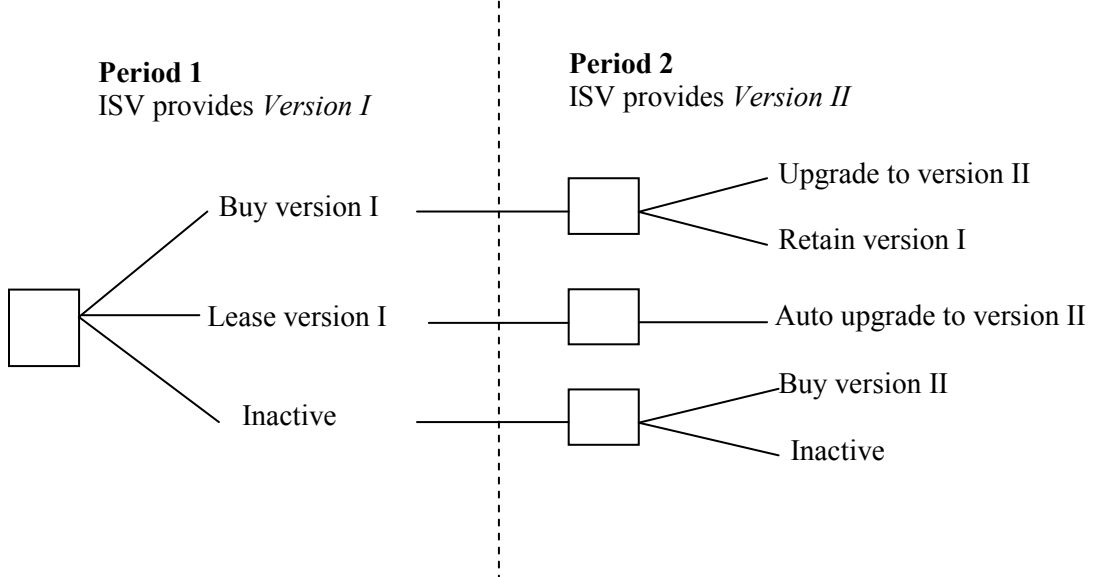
**Period 1**
ISV provides *Version I*

**Period 2**
ISV provides *Version II*

Buy version I

Lease version I

Inactive

Upgrade to version II

Retain version I

Auto upgrade to version II

Buy version II

Inactive